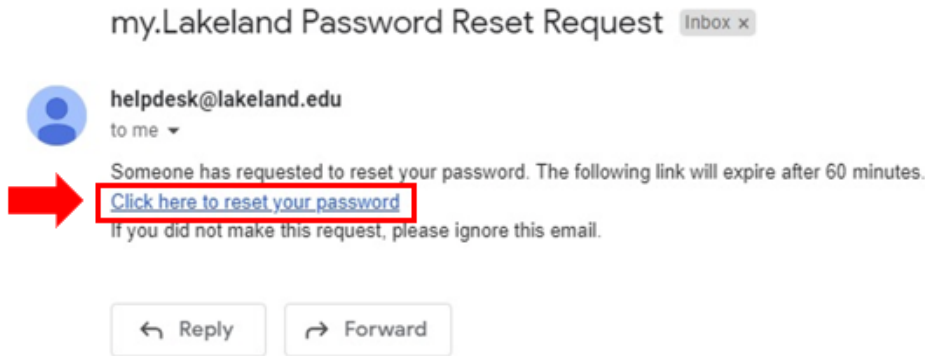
my.Lakeland Password Reset Request Inbox ×

helpdesk@lakeland.edu
to me

Someone has requested to reset your password. The following link will expire after 60 minutes.
Click here to reset your password
If you did not make this request, please ignore this email.

Reply

Forward